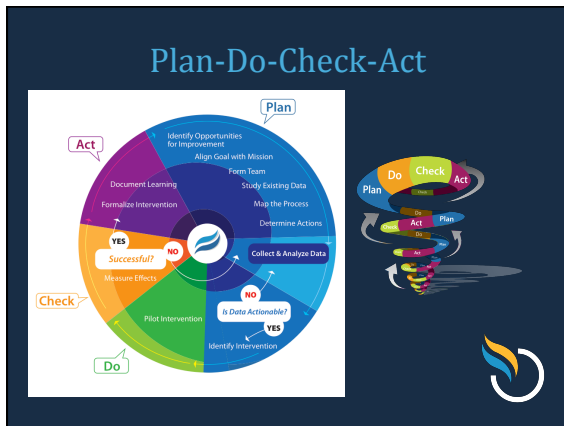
Plan-Do-Check-Act

Plan

Identify Opportunities for Improvement

Align Goal with Mission

Form Team

Study Existing Data

Map the Process

Determine Actions

Collect & Analyze Data

NO

Is Data Actionable?

YES

Identify Intervention

Do

Pilot Intervention

Check

YES

NO

Successful?

Measure Effects

Act

Document Learning

Formalize Intervention

Plan

Do

Check

Act

Check

Act

Do

Plan

Check

Act

Do

Plan